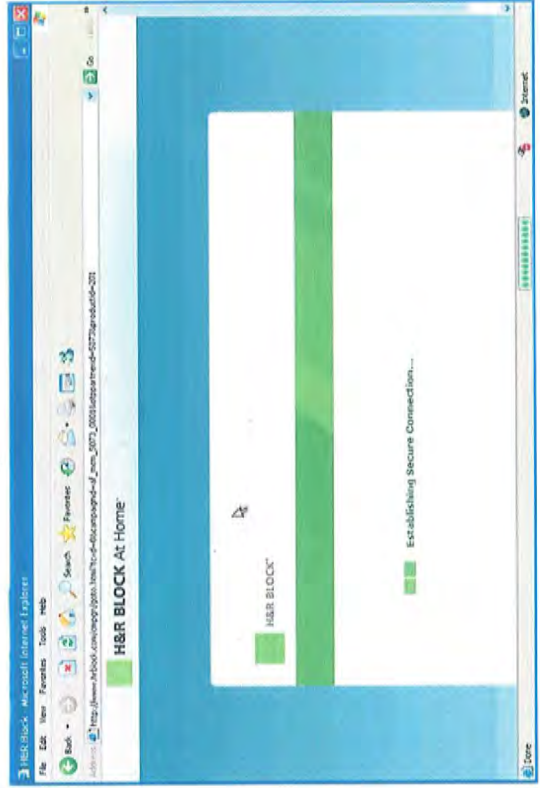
H&R Block - Microsoft Internet Explorer

File Edit View Favorites Tools Help

Back Search Favorites

Address http://www.hrblock.com/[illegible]

Go

H&R BLOCK At Home

H&R BLOCK

Establishing Secure Connection...

Done

Internet